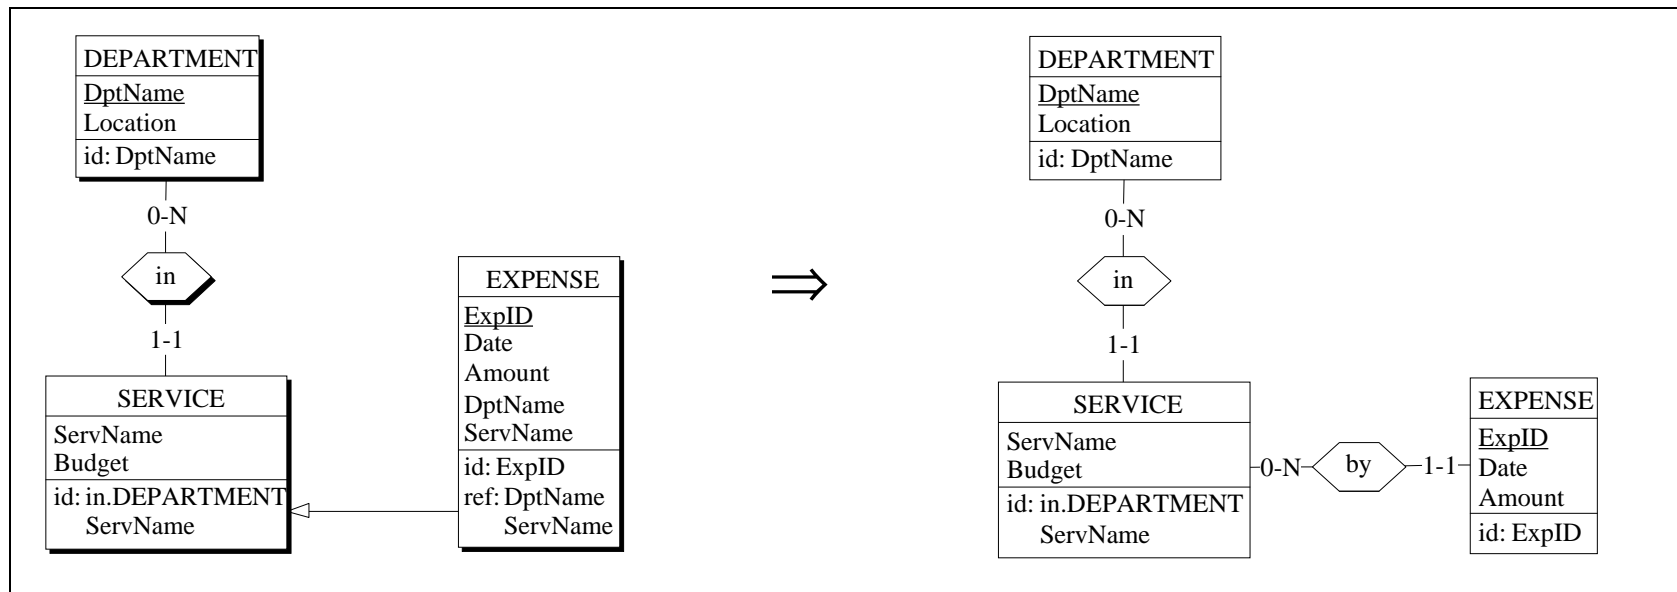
DEPARTMENT
DptName
Location
id: DptName

0-N

in

1-1

SERVICE
ServName
Budget
id: in.DEPARTMENT
ServName

EXPENSE
ExpID
Date
Amount
DptName
ServName
id: ExpID
ref: DptName
ServName

$\Rightarrow$

DEPARTMENT
DptName
Location
id: DptName

0-N

in

1-1

SERVICE
ServName
Budget
id: in.DEPARTMENT
ServName

0-N

by

1-1

EXPENSE
ExpID
Date
Amount
id: ExpID